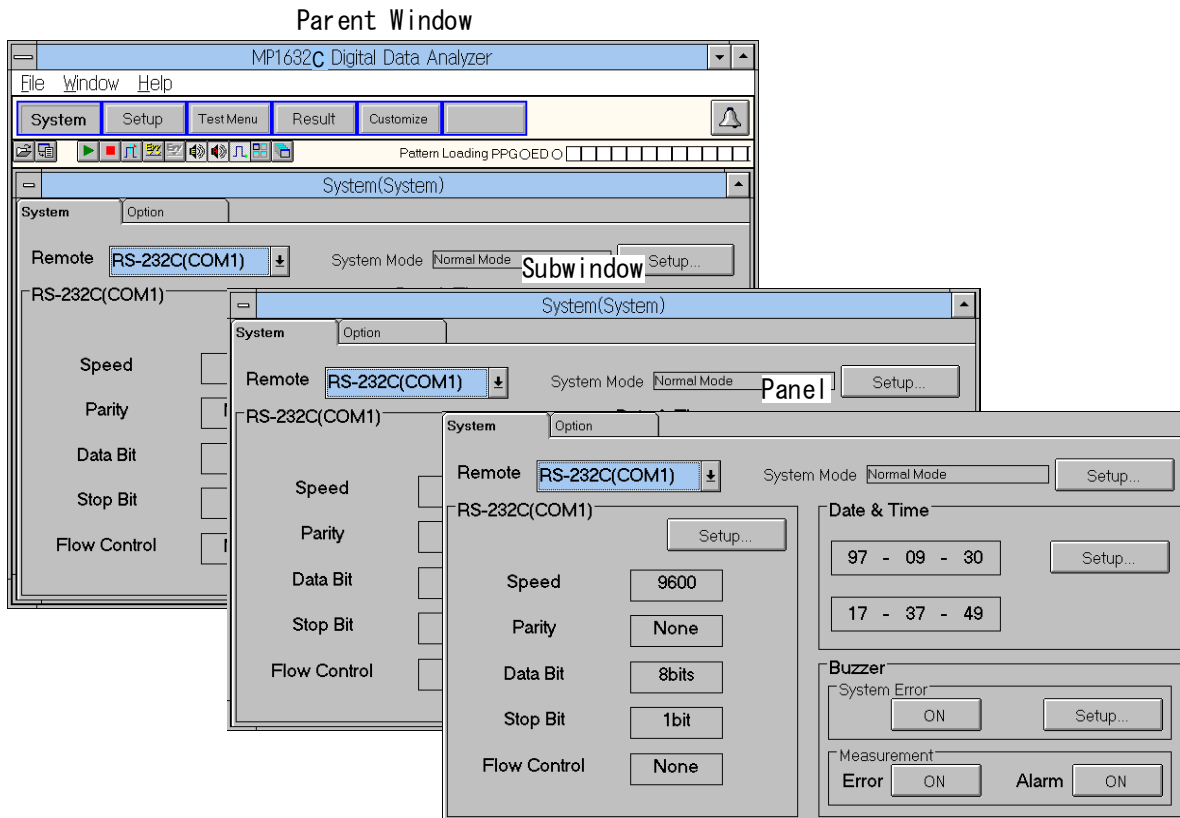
Parent Window

MP1632C Digital Data Analyzer

File Window Help

System Setup Test Menu Result Customize

Pattern Loading PPG ED

System(System)

System Option

Remote RS-232C(COM1) System Mode Normal Mode Setup...

Subwindow

RS-232C(COM1)

Speed

Parity

Data Bit

Stop Bit

Flow Control

System(System)

System Option

Remote RS-232C(COM1) System Mode Normal Mode Setup...

Panel

RS-232C(COM1)

Speed

Parity

Data Bit

Stop Bit

Flow Control

System Option

Remote RS-232C(COM1) System Mode Normal Mode Setup...

RS-232C(COM1)

Setup...

| Speed | 9600 |
|---|---|
| Parity | None |
| Data Bit | 8bits |
| Stop Bit | 1bit |
| Flow Control | None |

Date & Time

97 - 09 - 30 Setup...

17 - 37 - 49

Buzzer

System Error

ON Setup...

Measurement

Error ON Alarm ON